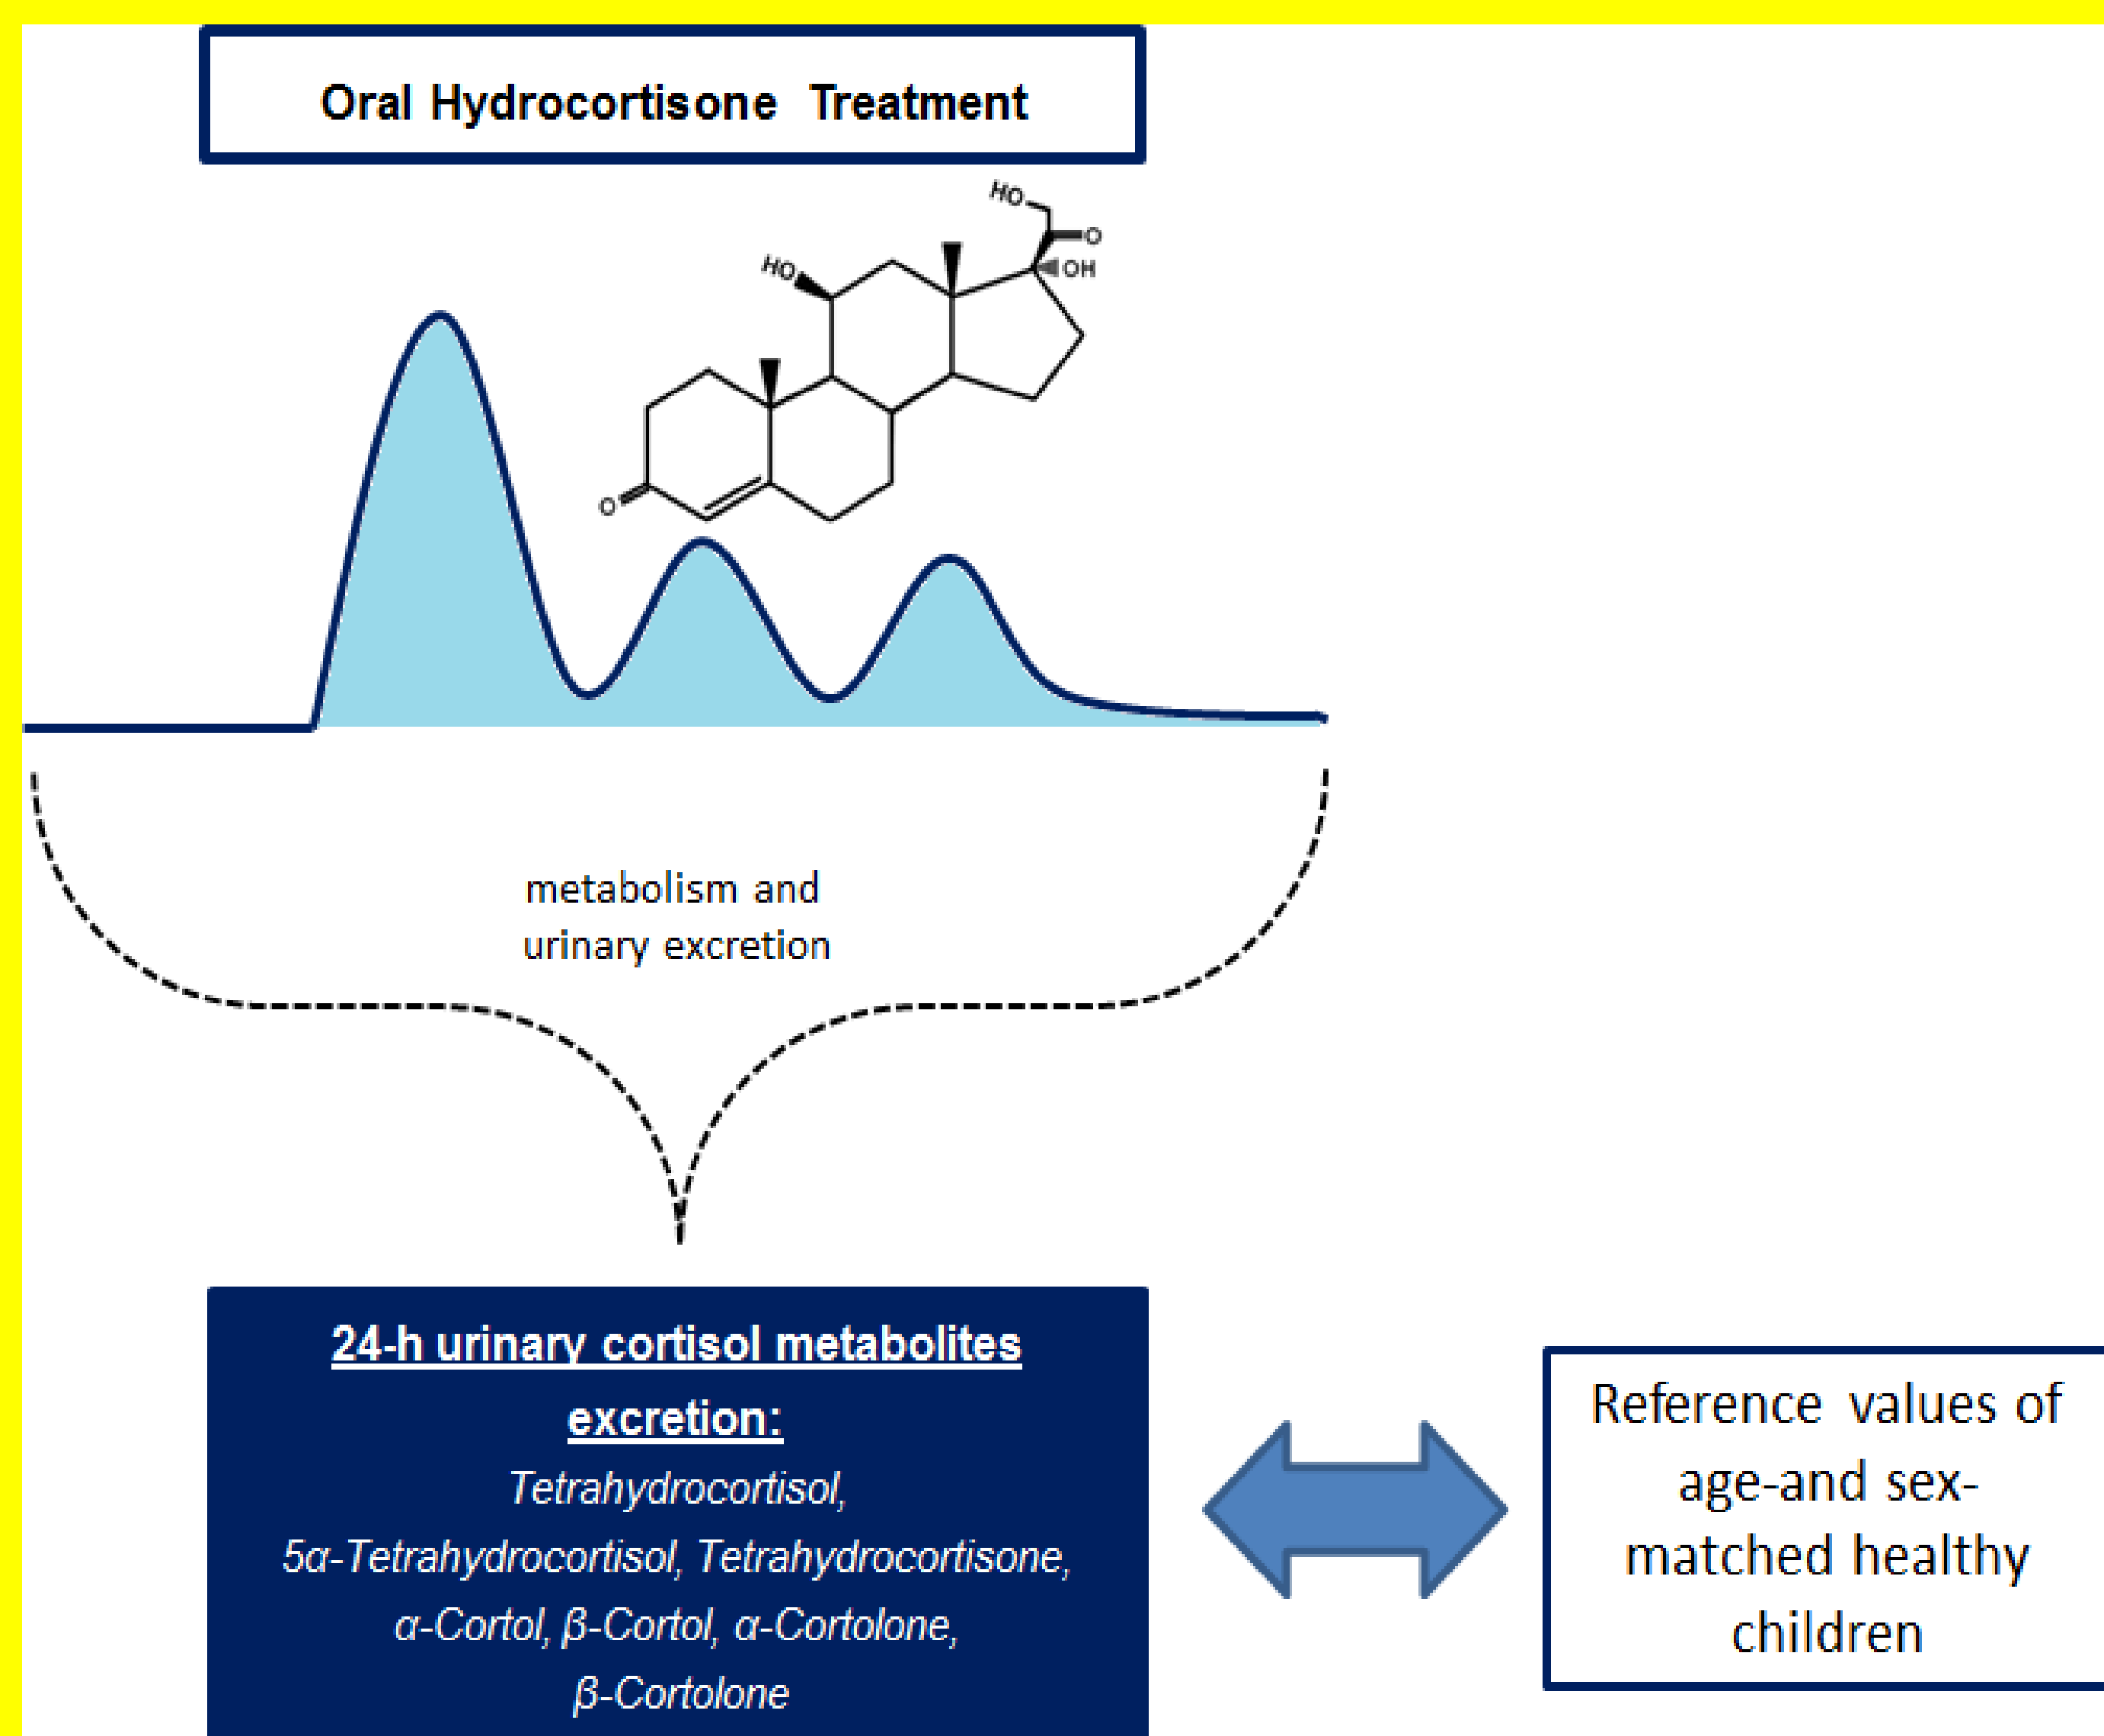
Oral Hydrocortisone Treatment

HO

O

OH

HO

O

metabolism and urinary excretion

24-h urinary cortisol metabolites excretion:

Tetrahydrocortisol, 5α-Tetrahydrocortisol, Tetrahydrocortisone, α-Cortol, β-Cortol, α-Cortolone, β-Cortolone

Reference values of age-and sex-matched healthy children